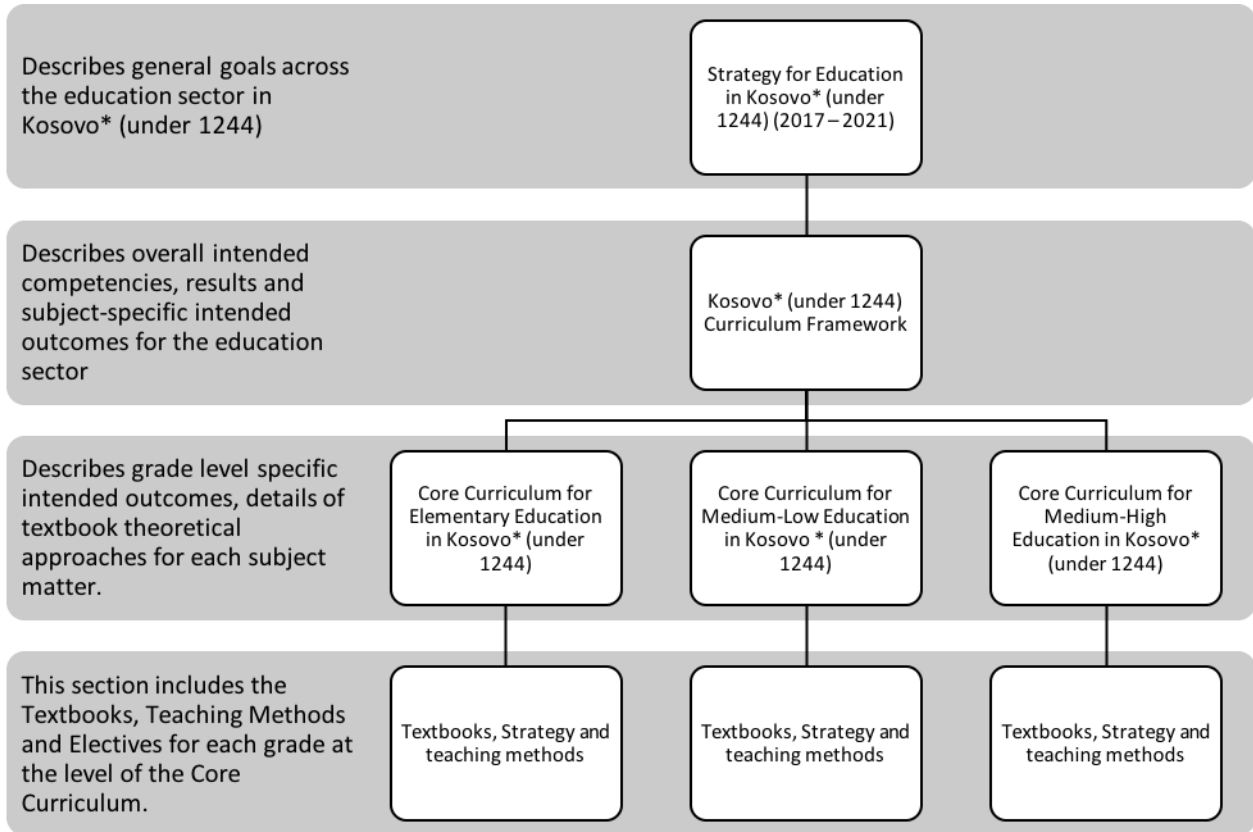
Describes general goals across the education sector in Kosovo* (under 1244)

Strategy for Education in Kosovo* (under 1244) (2017 – 2021)

Describes overall intended competencies, results and subject-specific intended outcomes for the education sector

Kosovo* (under 1244) Curriculum Framework

Describes grade level specific intended outcomes, details of textbook theoretical approaches for each subject matter.

Core Curriculum for Elementary Education in Kosovo* (under 1244)

Core Curriculum for Medium-Low Education in Kosovo * (under 1244)

Core Curriculum for Medium-High Education in Kosovo* (under 1244)

This section includes the Textbooks, Teaching Methods and Electives for each grade at the level of the Core Curriculum.

Textbooks, Strategy and teaching methods

Textbooks, Strategy and teaching methods

Textbooks, Strategy and teaching methods